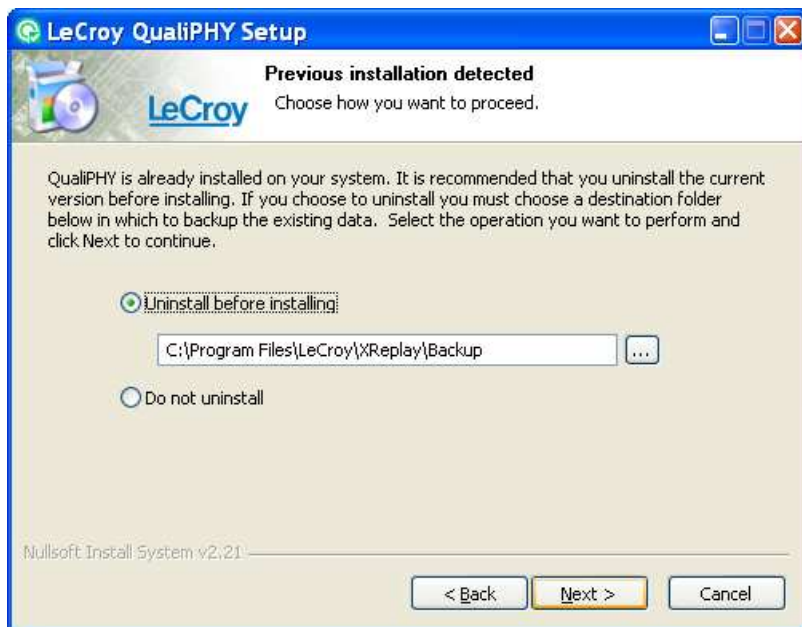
LeCroy QualiPHY Setup

Previous installation detected
Choose how you want to proceed.

LeCroy

QualiPHY is already installed on your system. It is recommended that you uninstall the current version before installing. If you choose to uninstall you must choose a destination folder below in which to backup the existing data. Select the operation you want to perform and click Next to continue.

Uninstall before installing

C:\Program Files\LeCroy\XReplay\Backup

...

Do not uninstall

Nullsoft Install System v2.21

< Back

Next >

Cancel